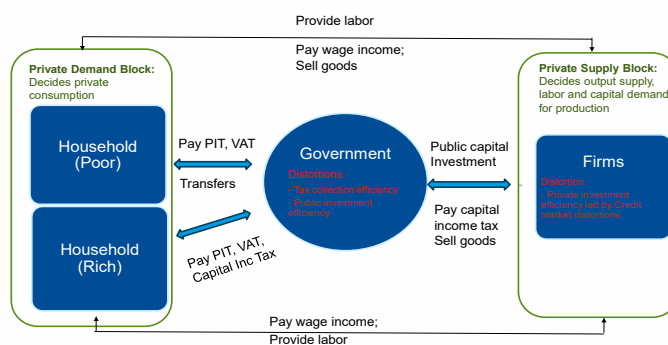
Provide labor

Pay wage income;
Sell goods

Private Demand Block:
Decides private consumption

Household
(Poor)

Household
(Rich)

Pay PIT, VAT

Transfers

Pay PIT, VAT,
Capital Inc Tax

Government

Distortions:
- Tax collection efficiency
- Public investment efficiency

Public capital
Investment

Pay capital
income tax
Sell goods

Private Supply Block:
Decides output supply, labor and capital demand for production

Firms

Distortion:
- Private investment efficiency led by Credit market distortions

Pay wage income;
Provide labor